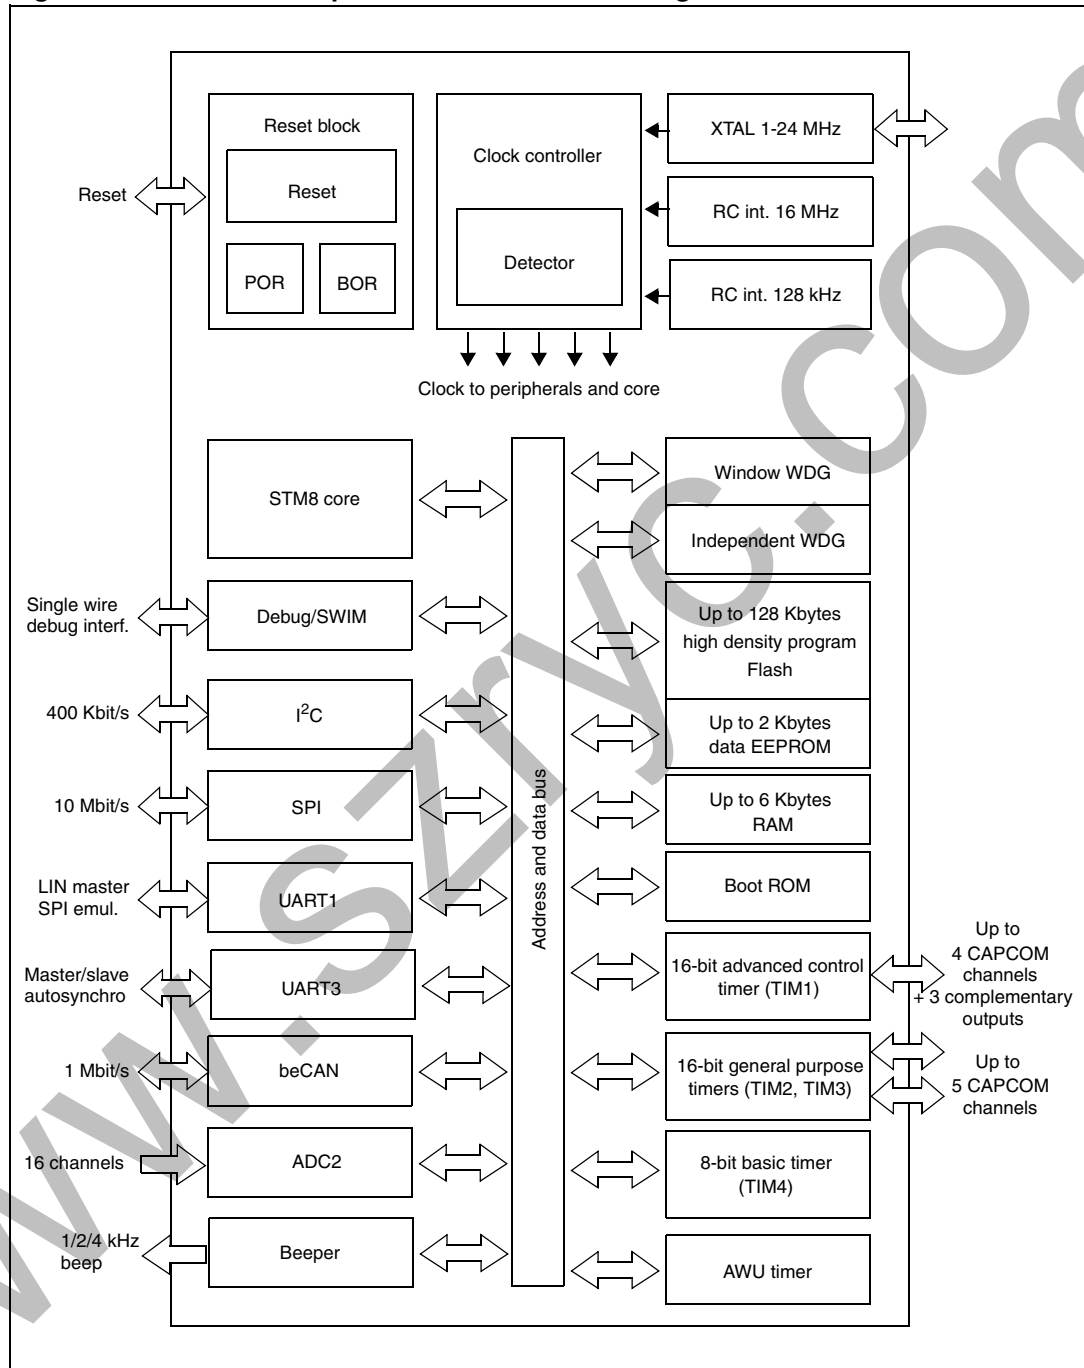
Reset block

Reset

POR

BOR

Clock controller

Detector

XTAL 1-24 MHz

RC int. 16 MHz

RC int. 128 kHz

Reset

Clock to peripherals and core

STM8 core

Window WDG

Independent WDG

Single wire debug interf.

Debug/SWIM

Up to 128 Kbytes high density program Flash

400 Kbit/s

$I^2C$

Up to 2 Kbytes data EEPROM

10 Mbit/s

SPI

Up to 6 Kbytes RAM

LIN master SPI emul.

UART1

Boot ROM

Address and data bus

Master/slave autosynchro

UART3

16-bit advanced control timer (TIM1)

Up to 4 CAPCOM channels + 3 complementary outputs

1 Mbit/s

beCAN

16-bit general purpose timers (TIM2, TIM3)

Up to 5 CAPCOM channels

16 channels

ADC2

8-bit basic timer (TIM4)

1/2/4 kHz beep

Beeper

AWU timer

www.szlyc.com